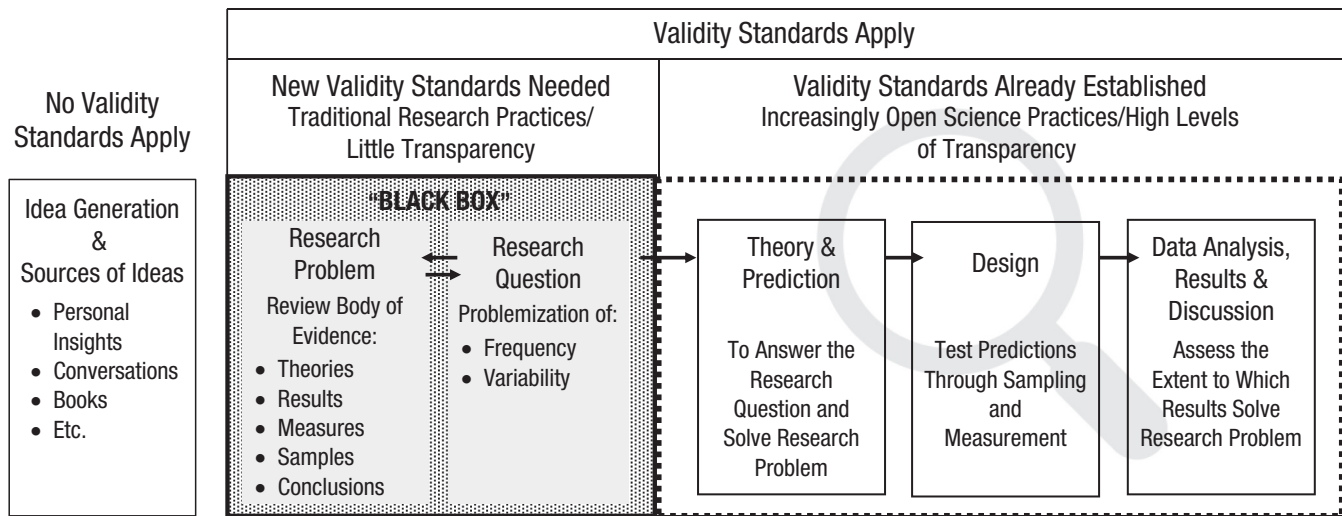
Validity Standards Apply

No Validity Standards Apply

New Validity Standards Needed
Traditional Research Practices/ Little Transparency

Validity Standards Already Established
Increasingly Open Science Practices/High Levels of Transparency

Idea Generation & Sources of Ideas
- Personal Insights
- Conversations
- Books
- Etc.

"BLACK BOX"

Research Problem
Review Body of Evidence:
- Theories
- Results
- Measures
- Samples
- Conclusions

Research Question
Problematization of:
- Frequency
- Variability

Theory & Prediction
To Answer the Research Question and Solve Research Problem

Design
Test Predictions Through Sampling and Measurement

Data Analysis, Results & Discussion
Assess the Extent to Which Results Solve Research Problem